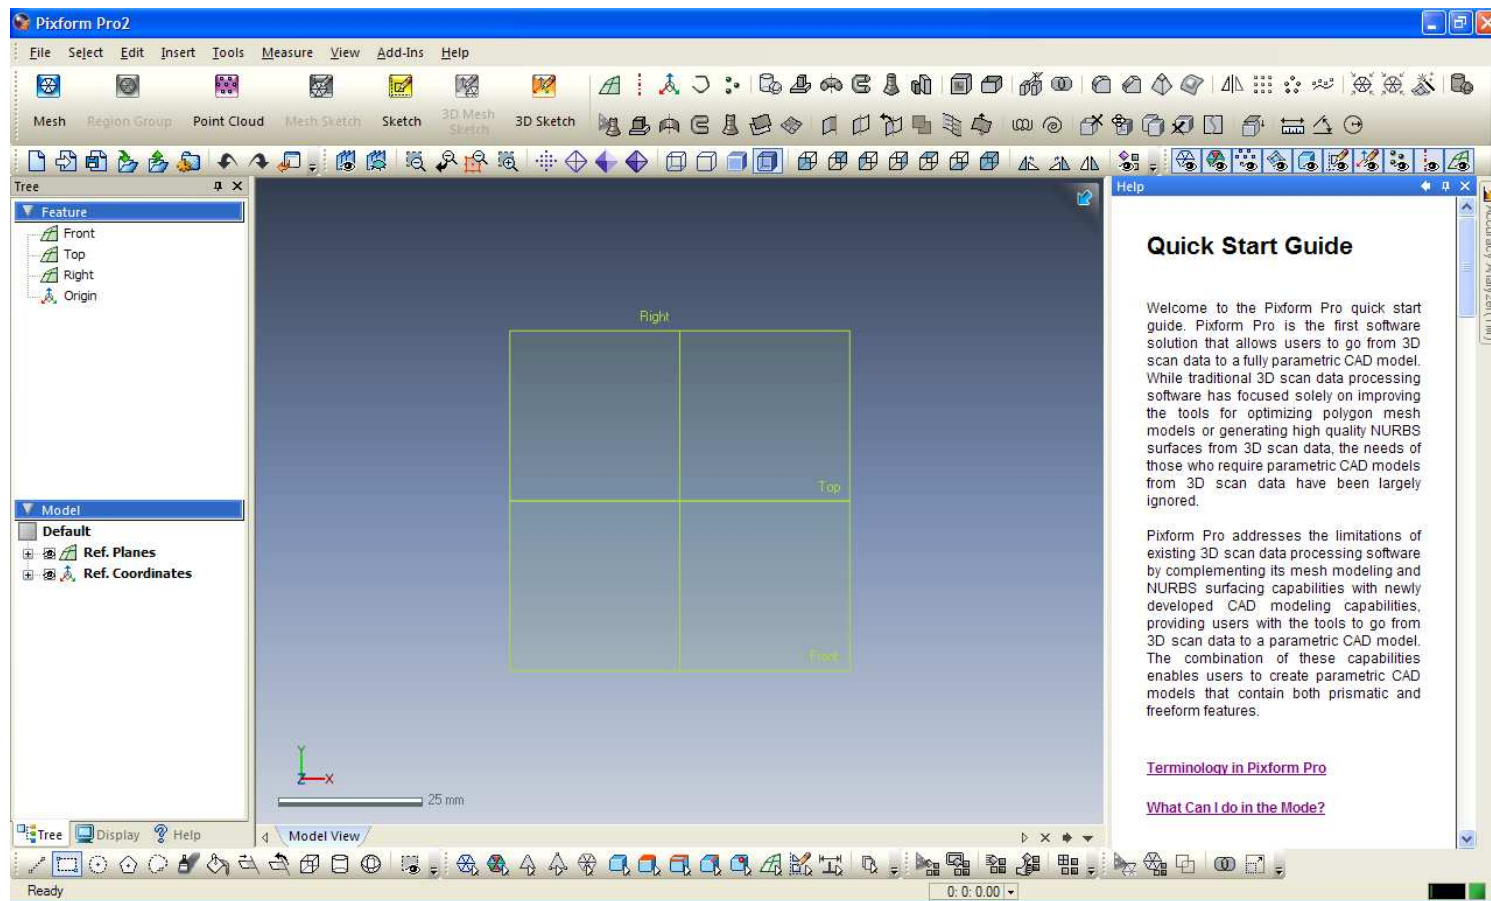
Pixform Pro2

File Select Edit Insert Tools Measure View Add-Ins Help

Mesh Region Group Point Cloud Mesh Sketch Sketch 3D Mesh Sketch 3D Sketch

Tree

Feature
Front
Top
Right
Origin

Model
Default
Ref. Planes
Ref. Coordinates

Tree Display Help

Right
Top
Front

25 mm

Model View

Help

Quick Start Guide

Welcome to the Pixform Pro quick start guide. Pixform Pro is the first software solution that allows users to go from 3D scan data to a fully parametric CAD model. While traditional 3D scan data processing software has focused solely on improving the tools for optimizing polygon mesh models or generating high quality NURBS surfaces from 3D scan data, the needs of those who require parametric CAD models from 3D scan data have been largely ignored.

Pixform Pro addresses the limitations of existing 3D scan data processing software by complementing its mesh modeling and NURBS surfacing capabilities with newly developed CAD modeling capabilities, providing users with the tools to go from 3D scan data to a parametric CAD model. The combination of these capabilities enables users to create parametric CAD models that contain both prismatic and freeform features.

Terminology in Pixform Pro

What Can I do in the Mode?

Ready

0: 0: 0.00